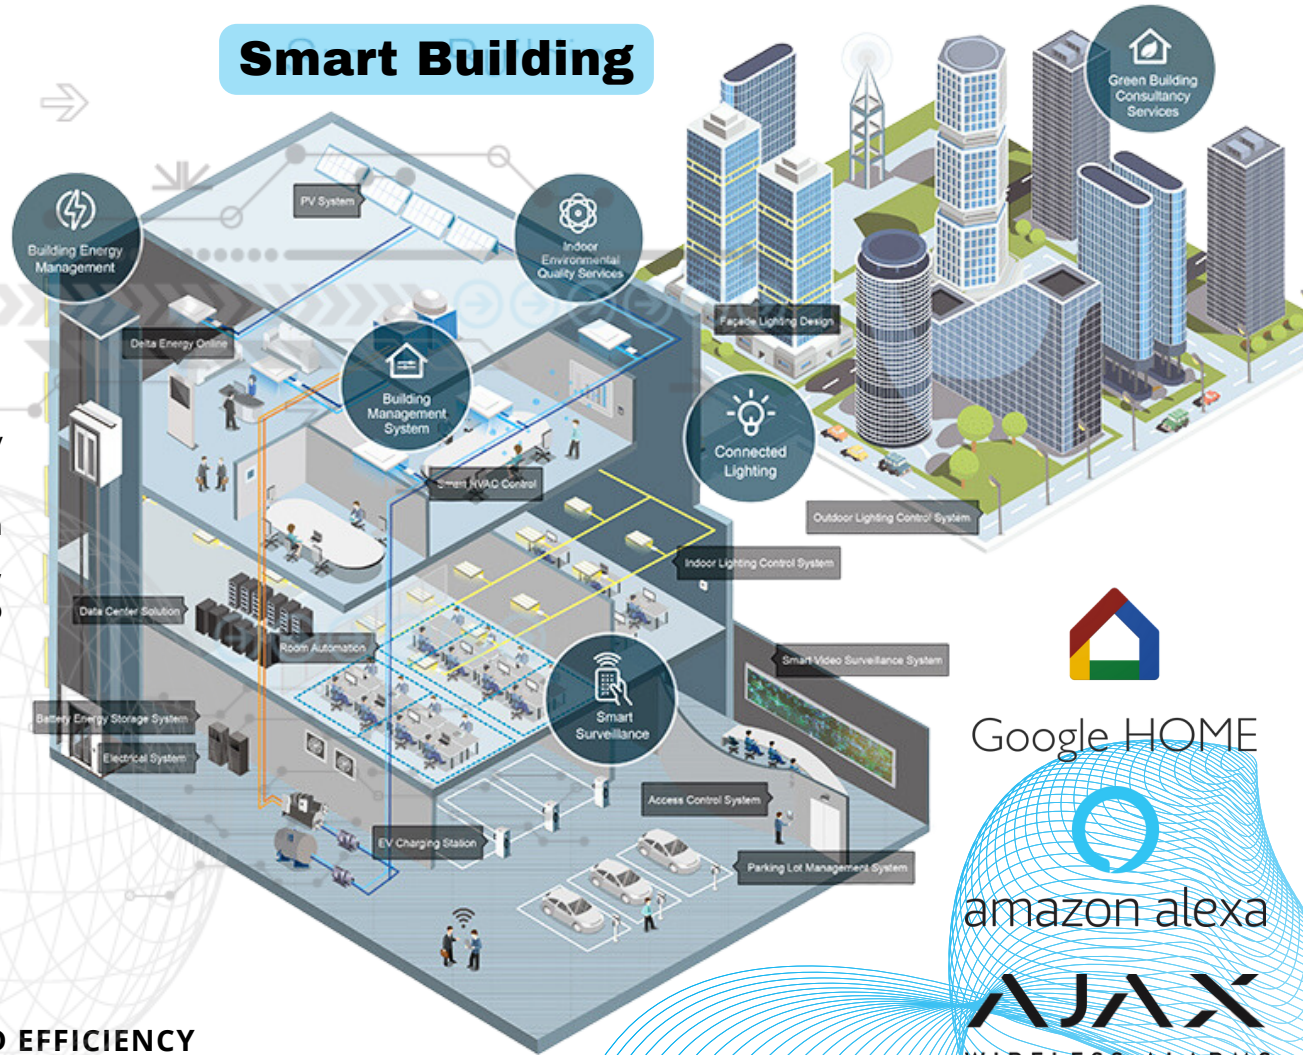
Smart Building

Building Energy Management

PV System

Indoor Environmental Quality Services

Green Building Consultancy Services

Delta Energy Online

Building Management System

Façade Lighting Design

Connected Lighting

Smart HVAC Control

Outdoor Lighting Control System

Indoor Lighting Control System

Data Center Solution

Room Automation

Smart Video Surveillance System

Battery Energy Storage System

Electrical System

Smart Surveillance

Access Control System

EV Charging Station

Parking Lot Management System

Google HOME

amazon alexa

AJAX

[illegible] EFFICIENCY